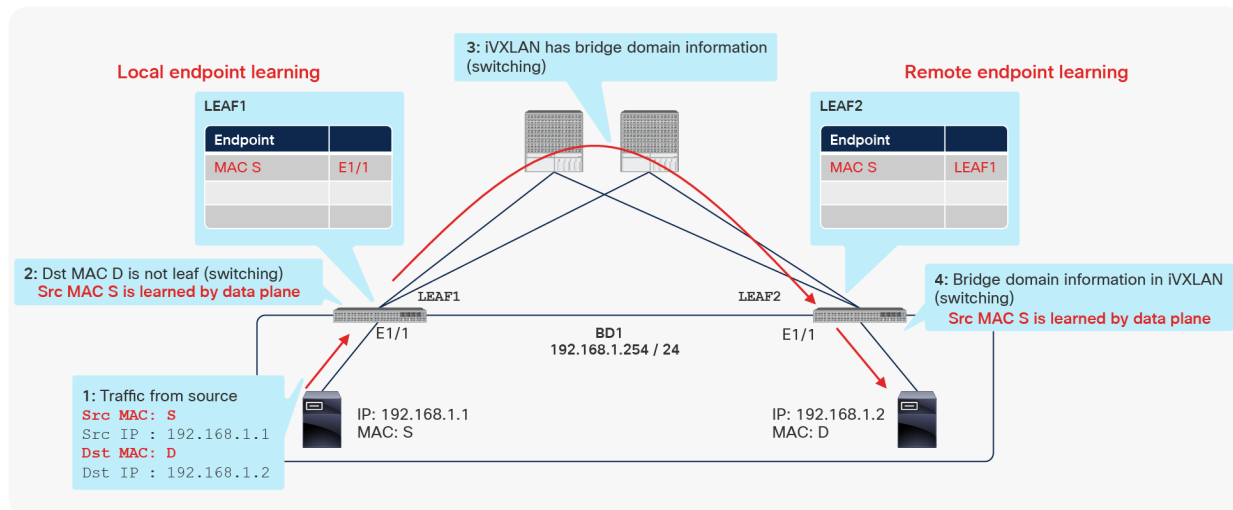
3: iVXLAN has bridge domain information (switching)

Local endpoint learning

Remote endpoint learning

LEAF1

| Endpoint | |
|---|---|
| MAC S | E1/1 |
| | |
| | |

LEAF2

| Endpoint | |
|---|---|
| MAC S | LEAF1 |
| | |
| | |

2: Dst MAC D is not leaf (switching)
Src MAC S is learned by data plane

LEAF1

LEAF2

4: Bridge domain information in iVXLAN (switching)
Src MAC S is learned by data plane

E1/1

BD1
192.168.1.254 / 24

E1/1

1: Traffic from source
Src MAC: S
Src IP : 192.168.1.1
Dst MAC: D
Dst IP : 192.168.1.2

IP: 192.168.1.1
MAC: S

IP: 192.168.1.2
MAC: D